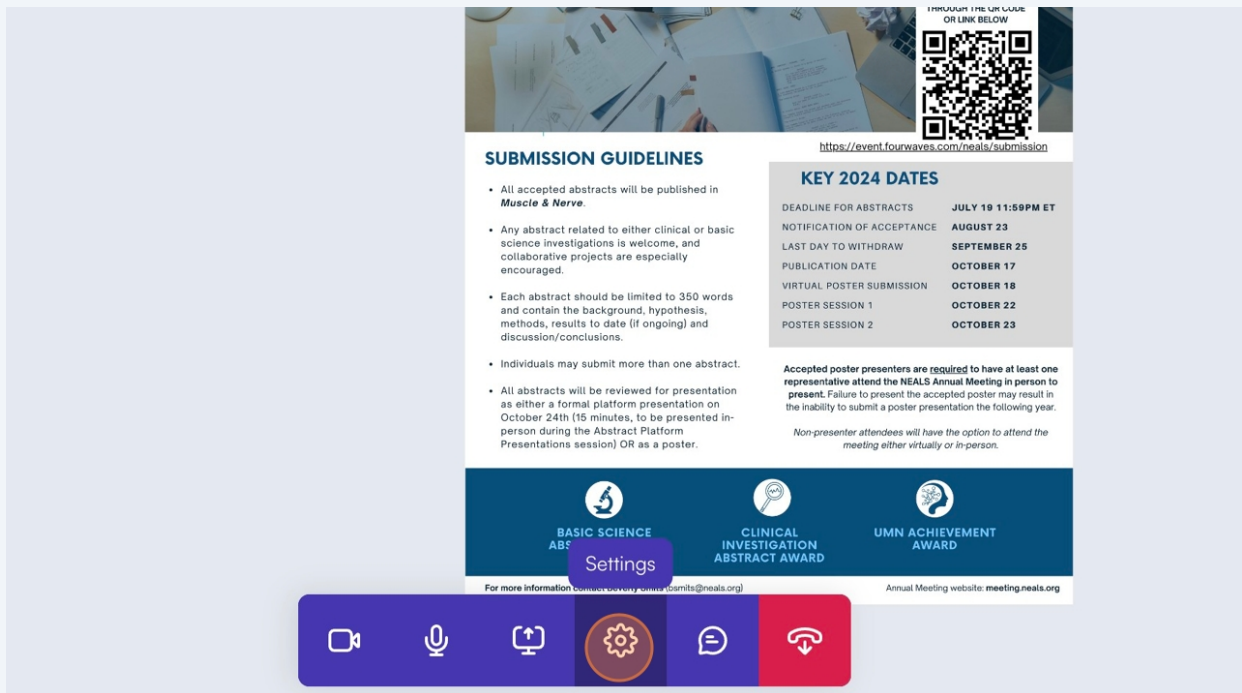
THROUGH THE QR CODE OR LINK BELOW

https://event.fourwaves.com/neals/submission

SUBMISSION GUIDELINES

- All accepted abstracts will be published in ***Muscle & Nerve***.
- Any abstract related to either clinical or basic science investigations is welcome, and collaborative projects are especially encouraged.
- Each abstract should be limited to 350 words and contain the background, hypothesis, methods, results to date (if ongoing) and discussion/conclusions.
- Individuals may submit more than one abstract.
- All abstracts will be reviewed for presentation as either a formal platform presentation on October 24th (15 minutes, to be presented in-person during the Abstract Platform Presentations session) OR as a poster.

KEY 2024 DATES

| | |
|---|---|
| DEADLINE FOR ABSTRACTS | JULY 19 11:59PM ET |
| NOTIFICATION OF ACCEPTANCE | AUGUST 23 |
| LAST DAY TO WITHDRAW | SEPTEMBER 25 |
| PUBLICATION DATE | OCTOBER 17 |
| VIRTUAL POSTER SUBMISSION | OCTOBER 18 |
| POSTER SESSION 1 | OCTOBER 22 |
| POSTER SESSION 2 | OCTOBER 23 |

**Accepted poster presenters are required to have at least one representative attend the NEALS Annual Meeting in person to present.** Failure to present the accepted poster may result in the inability to submit a poster presentation the following year.

*Non-presenter attendees will have the option to attend the meeting either virtually or in-person.*

BASIC SCIENCE ABS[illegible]

CLINICAL INVESTIGATION ABSTRACT AWARD

UMN ACHIEVEMENT AWARD

Settings

For more information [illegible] (bsmits@neals.org)

Annual Meeting website: meeting.neals.org